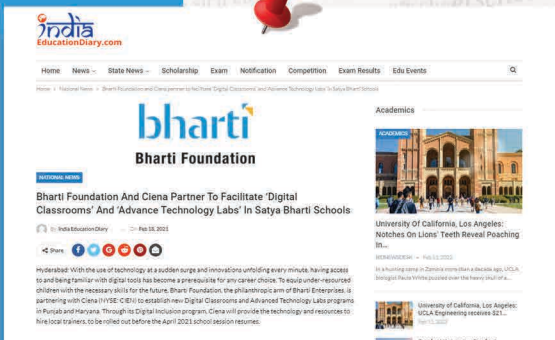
India
EducationDiary.com

Home News State News Scholarship Exam Notification Competition Exam Results Edu Events

Home > National News > Bharti Foundation And Ciena Partner To Facilitate 'Digital Classrooms' And 'Advance Technology Labs' In Satya Bharti Schools

bharti
Bharti Foundation

NATIONAL NEWS

Bharti Foundation And Ciena Partner To Facilitate 'Digital Classrooms' And 'Advance Technology Labs' In Satya Bharti Schools

By India Education Diary — Feb 18, 2021

Share

Hyderabad: With the use of technology at a sudden surge and innovations unfolding every minute, having access to and being familiar with digital tools has become a prerequisite for any career choice. To equip under-resourced children with the necessary skills for the future, Bharti Foundation, the philanthropic arm of Bharti Enterprises, is partnering with Ciena (NYSE: CIEN) to establish new Digital Classrooms and Advanced Technology Labs programs in Punjab and Haryana. Through its Digital Inclusion program, Ciena will provide the technology and resources to hire local trainers, to be rolled out before the April 2021 school session resumes.

Academics

ACADEMICS

University Of California, Los Angeles: Notches On Lions' Teeth Reveal Poaching In...

INDIAWIRE — Feb 12, 2021

In a hunting camp in Zambia more than a decade ago, UCLA biologist Paula White puzzled over the heavy skull of a...

University of California, Los Angeles: UCLA Engineering receives $21...

Feb 11, 2021